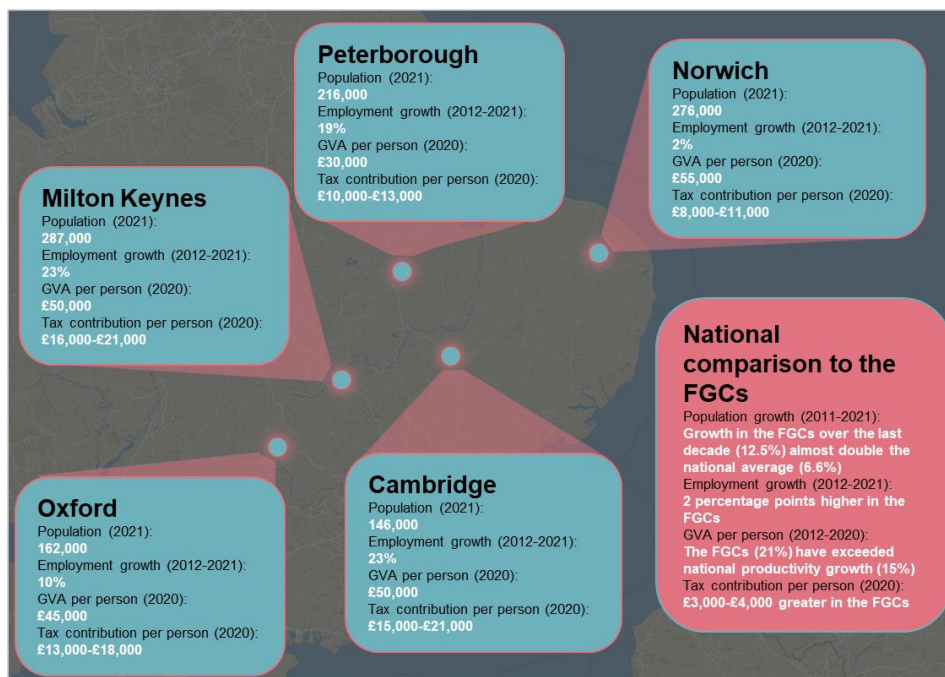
Peterborough
Population (2021):
216,000
Employment growth (2012-2021):
19%
GVA per person (2020):
£30,000
Tax contribution per person (2020):
£10,000-£13,000

Norwich
Population (2021):
276,000
Employment growth (2012-2021):
2%
GVA per person (2020):
£55,000
Tax contribution per person (2020):
£8,000-£11,000

Milton Keynes
Population (2021):
287,000
Employment growth (2012-2021):
23%
GVA per person (2020):
£50,000
Tax contribution per person (2020):
£16,000-£21,000

National comparison to the FGCs
Population growth (2011-2021):
Growth in the FGCs over the last decade (12.5%) almost double the national average (6.6%)
Employment growth (2012-2021):
2 percentage points higher in the FGCs
GVA per person (2012-2020):
The FGCs (21%) have exceeded national productivity growth (15%)
Tax contribution per person (2020):
£3,000-£4,000 greater in the FGCs

Oxford
Population (2021):
162,000
Employment growth (2012-2021):
10%
GVA per person (2020):
£45,000
Tax contribution per person (2020):
£13,000-£18,000

Cambridge
Population (2021):
146,000
Employment growth (2012-2021):
23%
GVA per person (2020):
£50,000
Tax contribution per person (2020):
£15,000-£21,000